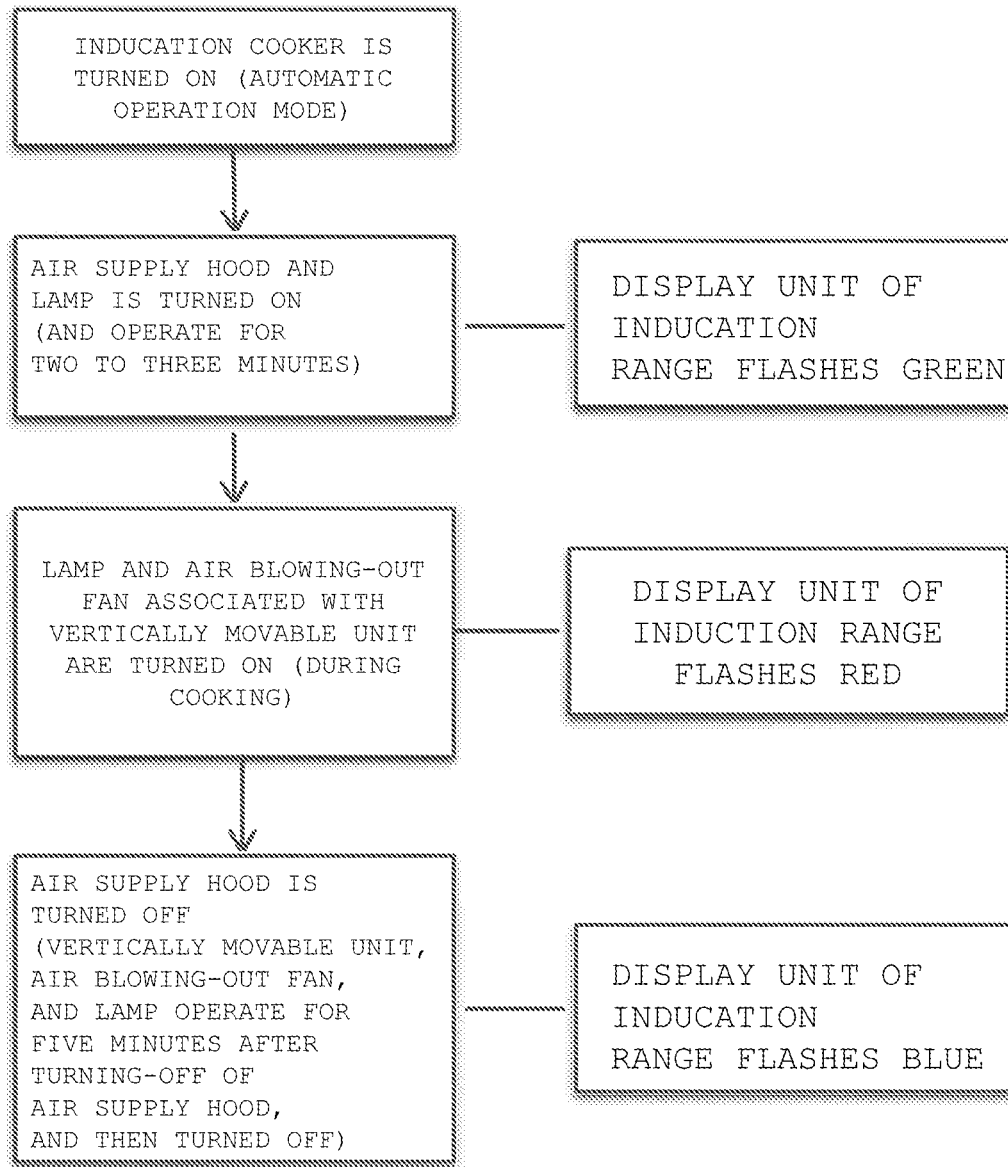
INDUCATION COOKER IS TURNED ON (AUTOMATIC OPERATION MODE)

AIR SUPPLY HOOD AND LAMP IS TURNED ON (AND OPERATE FOR TWO TO THREE MINUTES)

DISPLAY UNIT OF INDUCATION RANGE FLASHES GREEN

LAMP AND AIR BLOWING-OUT FAN ASSOCIATED WITH VERTICALLY MOVABLE UNIT ARE TURNED ON (DURING COOKING)

DISPLAY UNIT OF INDUCTION RANGE FLASHES RED

AIR SUPPLY HOOD IS TURNED OFF (VERTICALLY MOVABLE UNIT, AIR BLOWING-OUT FAN, AND LAMP OPERATE FOR FIVE MINUTES AFTER TURNING-OFF OF AIR SUPPLY HOOD, AND THEN TURNED OFF)

DISPLAY UNIT OF INDUCATION RANGE FLASHES BLUE